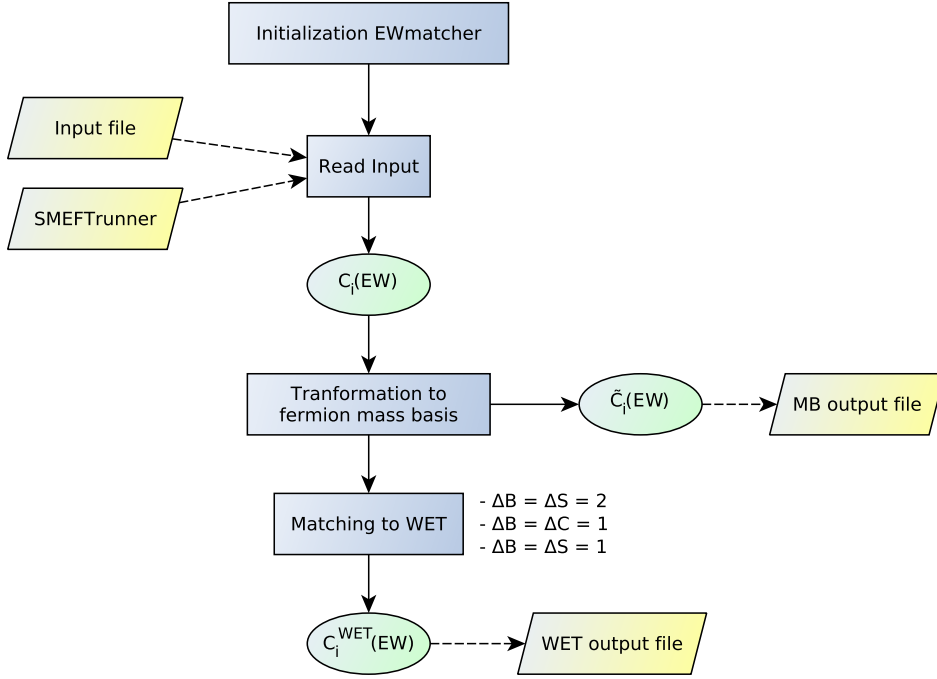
Initialization EWmatcher

Input file

SMEFTrunner

Read Input

$C_i(EW)$

Tranformation to fermion mass basis

$\tilde{C}_i(EW)$

MB output file

Matching to WET

- $\Delta B = \Delta S = 2$
- $\Delta B = \Delta C = 1$
- $\Delta B = \Delta S = 1$

$C_i^{WET}(EW)$

WET output file